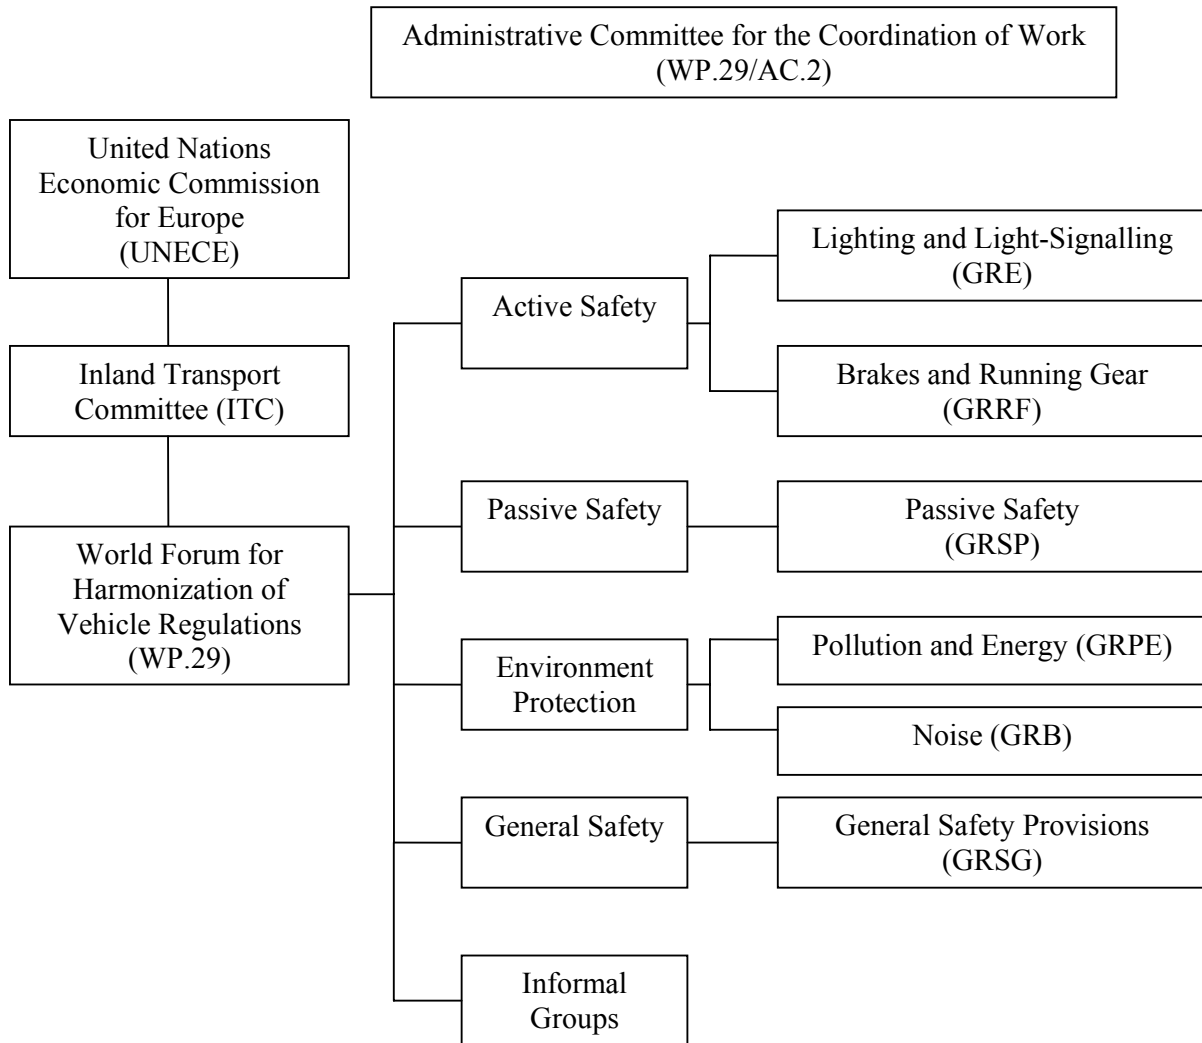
Administrative Committee for the Coordination of Work (WP.29/AC.2)

United Nations Economic Commission for Europe (UNECE)

Inland Transport Committee (ITC)

World Forum for Harmonization of Vehicle Regulations (WP.29)

Active Safety

Lighting and Light-Signalling (GRE)

Brakes and Running Gear (GRRF)

Passive Safety

Passive Safety (GRSP)

Environment Protection

Pollution and Energy (GRPE)

Noise (GRB)

General Safety

General Safety Provisions (GRSG)

Informal Groups